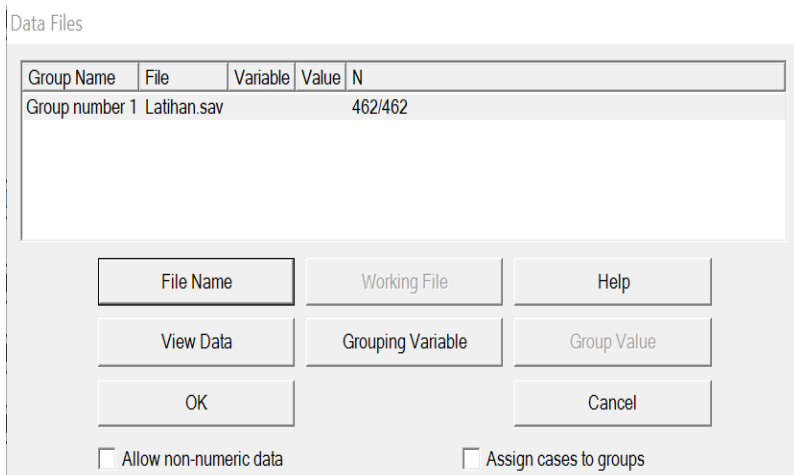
Data Files

| Group Name | File | Variable | Value | N |
|---|---|---|---|---|
| Group number 1 | Latihan.sav | | | 462/462 |

File Name
Working File
Help
View Data
Grouping Variable
Group Value
OK
Cancel

Allow non-numeric data
Assign cases to groups